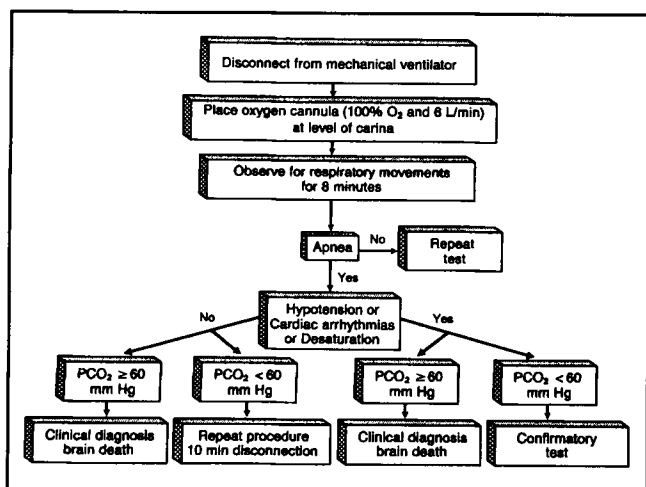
Disconnect from mechanical ventilator

Place oxygen cannula (100% $O_2$ and 6 L/min) at level of carina

Observe for respiratory movements for 8 minutes

Apnea

No

Repeat test

Yes

Hypotension or Cardiac arrhythmias or Desaturation

No

Yes

$PCO_2 \geq 60$ mm Hg

$PCO_2 < 60$ mm Hg

$PCO_2 \geq 60$ mm Hg

$PCO_2 < 60$ mm Hg

Clinical diagnosis brain death

Repeat procedure 10 min disconnection

Clinical diagnosis brain death

Confirmatory test